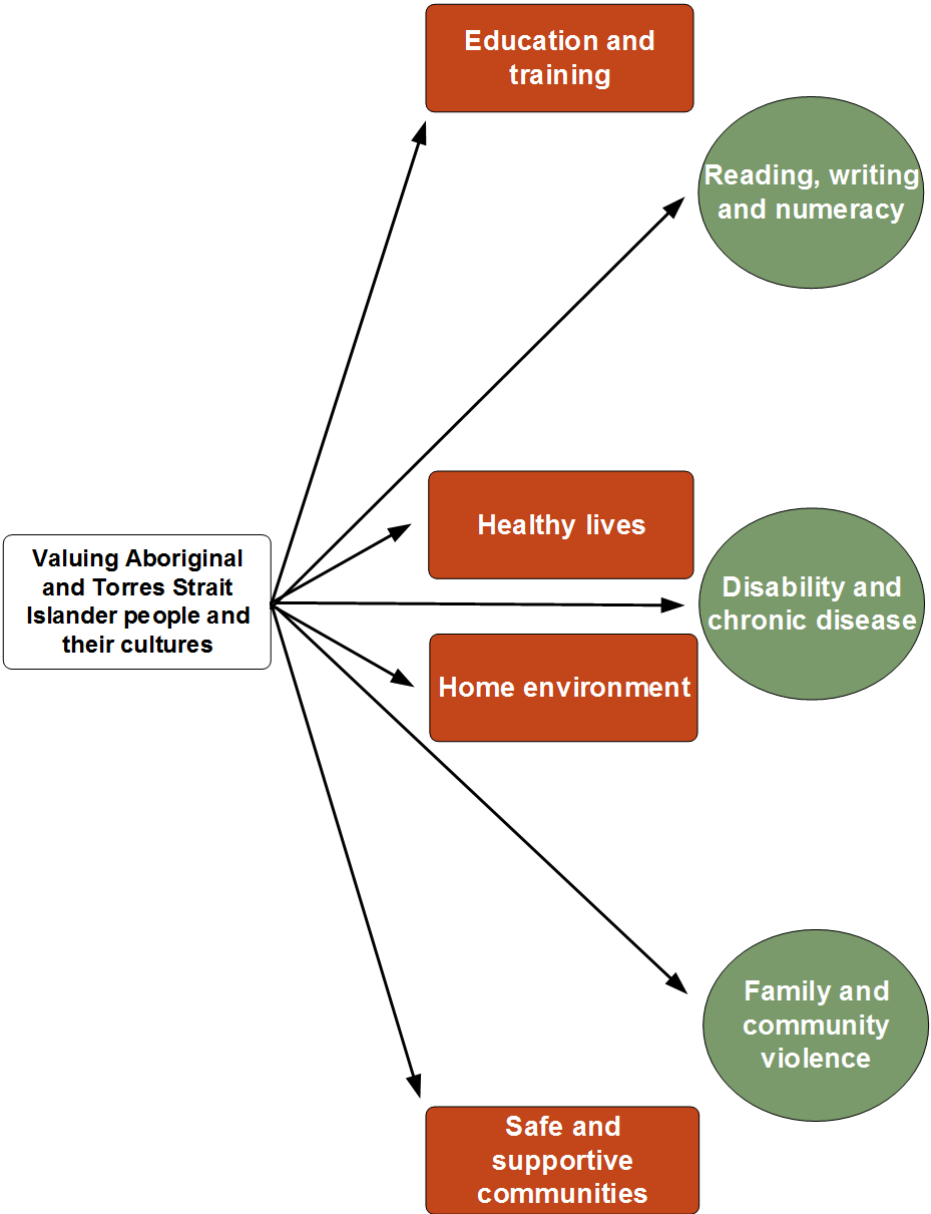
Valuing Aboriginal and Torres Strait Islander people and their cultures

Education and training

Reading, writing and numeracy

Healthy lives

Disability and chronic disease

Home environment

Family and community violence

Safe and supportive communities